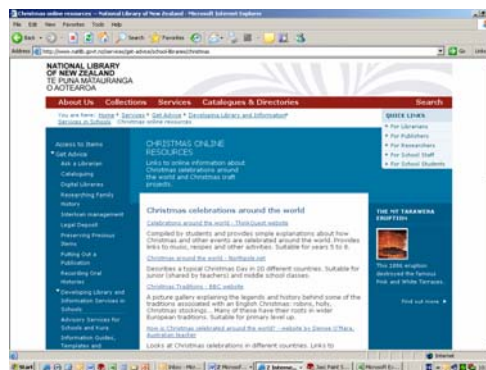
Christmas online resources - National Library of New Zealand - Microsoft Internet Explorer

File Edit View Favorites Tools Help

Back Search Favorites

Address http://www.natlib.govt.nz/services/get-advice/school-libraries/christmas Go

NATIONAL LIBRARY OF NEW ZEALAND
TE PUNA MĀTAURANGA O AOTEAROA

About Us Collections Services Catalogues & Directories Search

You are here: Home > Services > Get Advice > Developing Library and Information Services in Schools > Christmas online resources

QUICK LINKS
For Librarians
For Publishers
For Researchers
For School Staff
For School Students

Access to Items
Get Advice
Ask a Librarian
Cataloguing
Digital Libraries
Researching Family History
Interloan management
Legal Deposit
Preserving Precious Items
Putting Out a Publication
Recording Oral Histories
Developing Library and Information Services in Schools
Advisory Services for Schools and Kura
Information Guides, Templates and

CHRISTMAS ONLINE RESOURCES
Links to online information about Christmas celebrations around the world and Christmas craft projects.

Christmas celebrations around the world

Celebrations around the world - ThinkQuest website
Compiled by students and provides simple explanations about how Christmas and other events are celebrated around the world. Provides links to music, recipes and other activities. Suitable for years 5 to 8.

Christmas around the world - Northpole.net
Describes a typical Christmas Day in 20 different countries. Suitable for junior (shared by teachers) and middle school classes.

Christmas Traditions - BBC website
A picture gallery explaining the legends and history behind some of the traditions associated with an English Christmas: robins, holly, Christmas stockings... Many of these have their roots in wider European traditions. Suitable for primary level up.

How is Christmas celebrated around the world? - website by Denise O'Hara, Australian teacher
Looks at Christmas celebrations in different countries. Links to

THE MT TARAWERA ERUPTION
This 1886 eruption destroyed the famous Pink and White Terraces.
Find out more

Internet

Start Inbox - Micr... Microsof... 2 Internet... Sec Point S... Microsoft Ex...